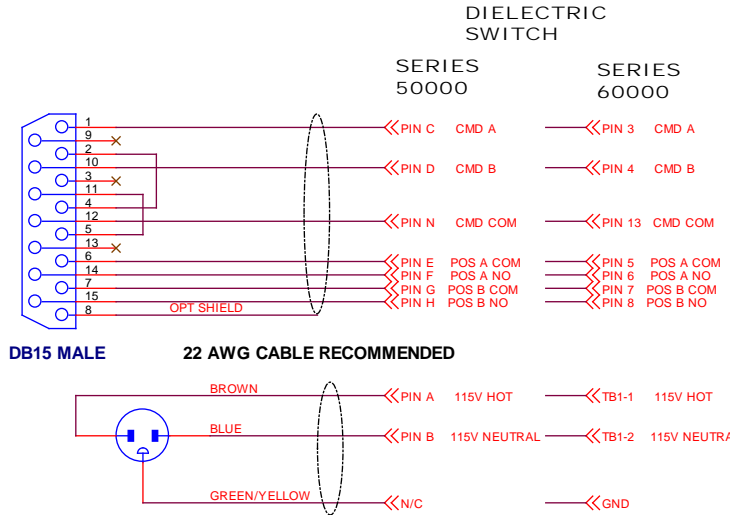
DIELECTRIC SWITCH

SERIES 50000

SERIES 60000

1
9
2
10
3
11
4
12
5
13
6
14
7
15
8

OPT SHIELD

PIN C CMD A
PIN D CMD B
PIN N CMD COM
PIN E POS A COM
PIN F POS A NO
PIN G POS B COM
PIN H POS B NO

PIN 3 CMD A
PIN 4 CMD B
PIN 13 CMD COM
PIN 5 POS A COM
PIN 6 POS A NO
PIN 7 POS B COM
PIN 8 POS B NO

DB15 MALE

22 AWG CABLE RECOMMENDED

BROWN
BLUE
GREEN/YELLOW

PIN A 115V HOT
PIN B 115V NEUTRAL
N/C

TB1-1 115V HOT
TB1-2 115V NEUTRA
GND